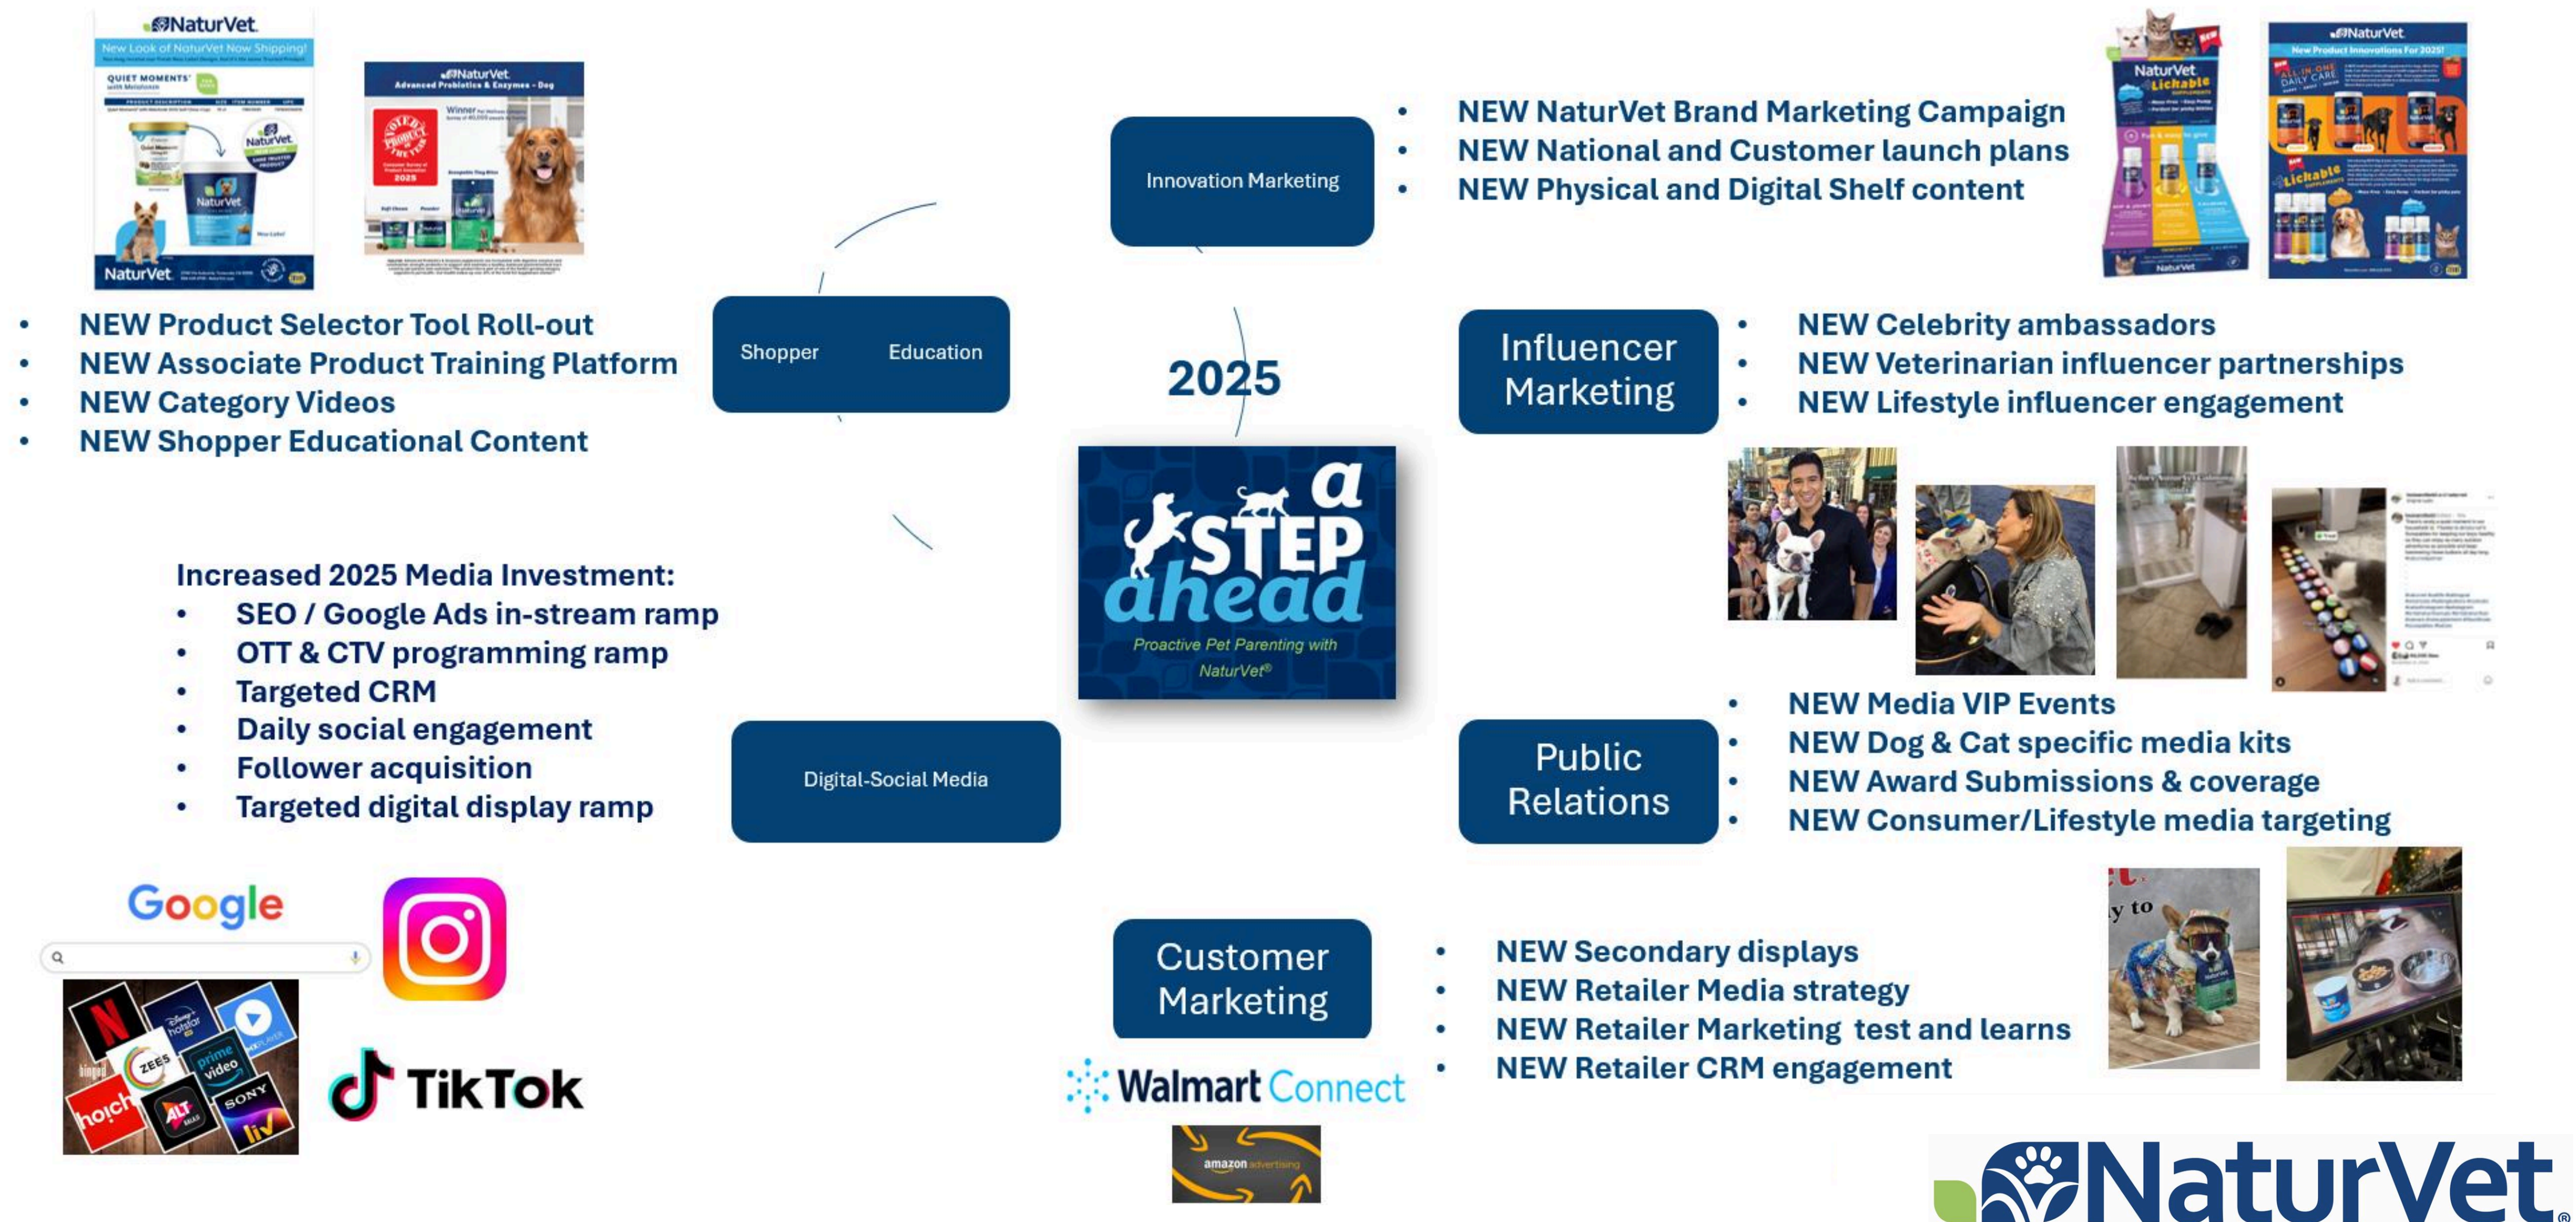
NaturVet
New Look of NaturVet Now Shipping!
QUIET MOMENTS with Melatonin
NaturVet

NaturVet
Advanced Probiotics & Enzymes - Dog
Winner
VOTED PRODUCT OF THE YEAR 2025

Innovation Marketing

• NEW NaturVet Brand Marketing Campaign
• NEW National and Customer launch plans
• NEW Physical and Digital Shelf content

NaturVet Lickable
NaturVet
New Product Innovations For 2025!
ALL-IN-ONE DAILY CARE
Lickable

• NEW Product Selector Tool Roll-out
• NEW Associate Product Training Platform
• NEW Category Videos
• NEW Shopper Educational Content

Shopper Education

2025

Influencer Marketing

• NEW Celebrity ambassadors
• NEW Veterinarian influencer partnerships
• NEW Lifestyle influencer engagement

a STEP ahead
Proactive Pet Parenting with NaturVet®

Increased 2025 Media Investment:
• SEO / Google Ads in-stream ramp
• OTT & CTV programming ramp
• Targeted CRM
• Daily social engagement
• Follower acquisition
• Targeted digital display ramp

Digital-Social Media

Public Relations

• NEW Media VIP Events
• NEW Dog & Cat specific media kits
• NEW Award Submissions & coverage
• NEW Consumer/Lifestyle media targeting

Google
TikTok

Customer Marketing

• NEW Secondary displays
• NEW Retailer Media strategy
• NEW Retailer Marketing test and learns
• NEW Retailer CRM engagement

Walmart Connect
amazon advertising

NaturVet®